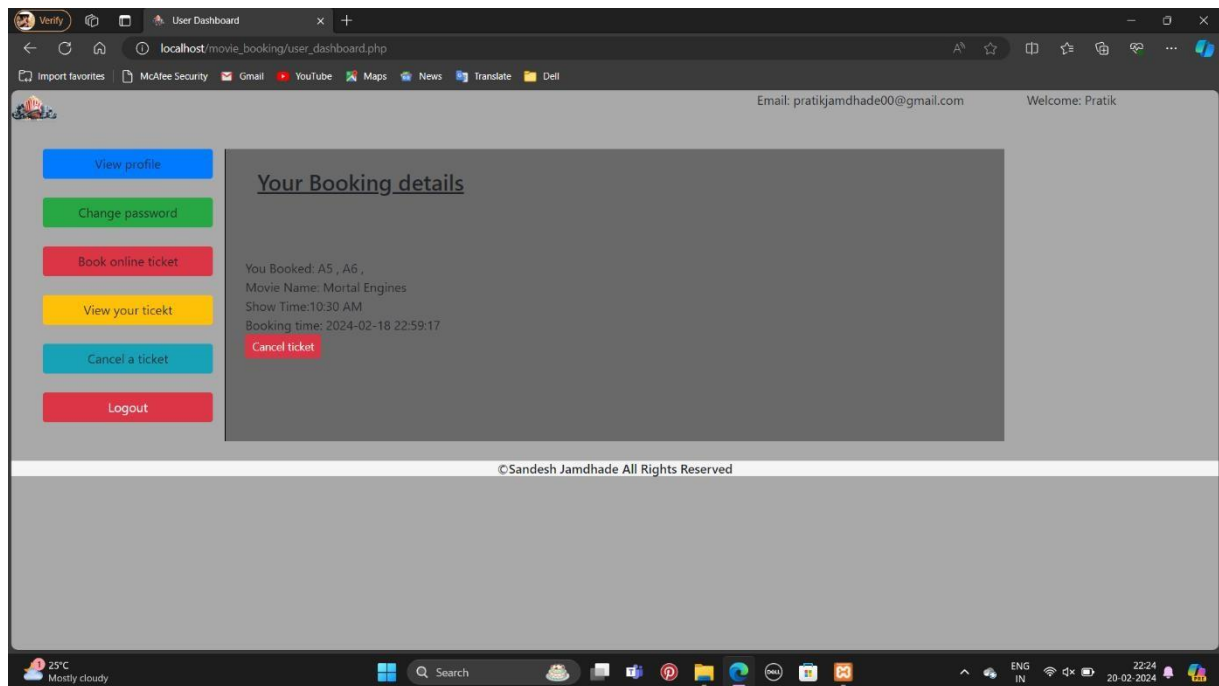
Verify
User Dashboard
localhost/movie_booking/user_dashboard.php
Import favorites | McAfee Security Gmail YouTube Maps News Translate Dell

Email: pratikjamdhade00@gmail.com
Welcome: Pratik

View profile
Change password
Book online ticket
View your ticekt
Cancel a ticket
Logout

Your Booking details

You Booked: A5 , A6 ,
Movie Name: Mortal Engines
Show Time:10:30 AM
Booking time: 2024-02-18 22:59:17
Cancel ticket

©Sandesh Jamdhade All Rights Reserved

25°C
Mostly cloudy
Search
ENG
IN
22:24
20-02-2024